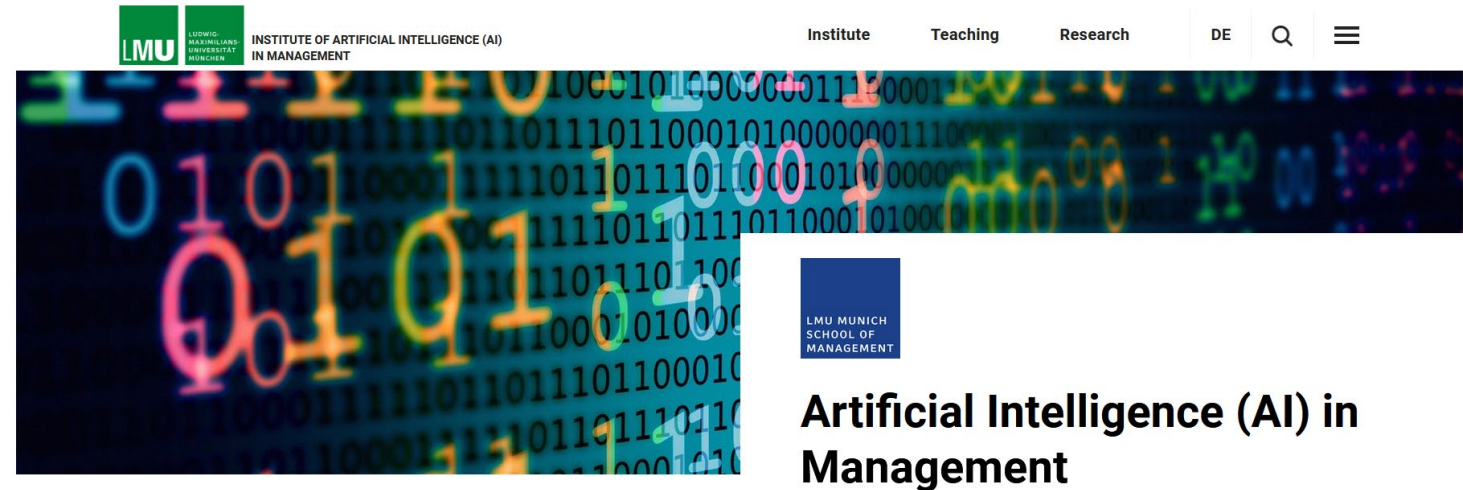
LMU LUDWIG-MAXIMILIANS-UNIVERSITÄT MÜNCHEN

INSTITUTE OF ARTIFICIAL INTELLIGENCE (AI) IN MANAGEMENT

Institute Teaching Research DE

LMU MUNICH SCHOOL OF MANAGEMENT

Artificial Intelligence (AI) in Management